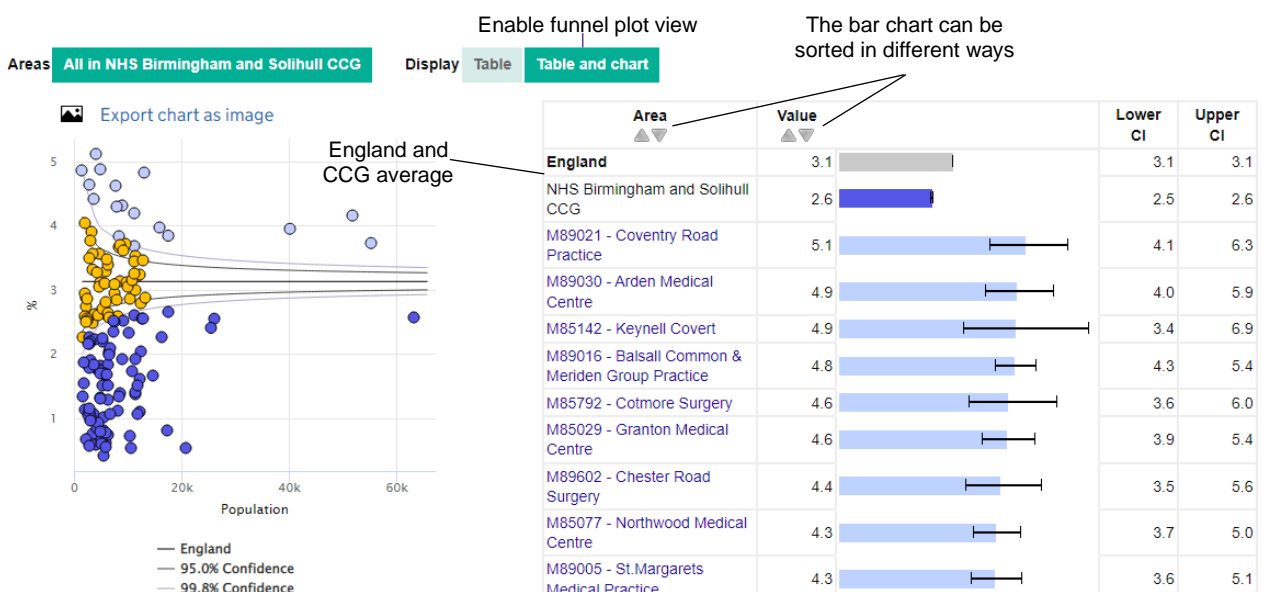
Enable funnel plot view

The bar chart can be sorted in different ways

Areas All in NHS Birmingham and Solihull CCG

Display Table Table and chart

Export chart as image

England and CCG average

5
4
3
2
1
%
0 20k 40k 60k
Population

England
95.0% Confidence
99.8% Confidence

| Area | Value | | Lower CI | Upper CI |
|---|---|---|---|---|
| England | 3.1 | | 3.1 | 3.1 |
| NHS Birmingham and Solihull CCG | 2.6 | | 2.5 | 2.6 |
| M89021 - Coventry Road Practice | 5.1 | | 4.1 | 6.3 |
| M89030 - Arden Medical Centre | 4.9 | | 4.0 | 5.9 |
| M85142 - Keynell Covert | 4.9 | | 3.4 | 6.9 |
| M89016 - Balsall Common & Meriden Group Practice | 4.8 | | 4.3 | 5.4 |
| M85792 - Cotmore Surgery | 4.6 | | 3.6 | 6.0 |
| M85029 - Granton Medical Centre | 4.6 | | 3.9 | 5.4 |
| M89602 - Chester Road Surgery | 4.4 | | 3.5 | 5.6 |
| M85077 - Northwood Medical Centre | 4.3 | | 3.7 | 5.0 |
| M89005 - St.Margarets Medical Practice | 4.3 | | 3.6 | 5.1 |